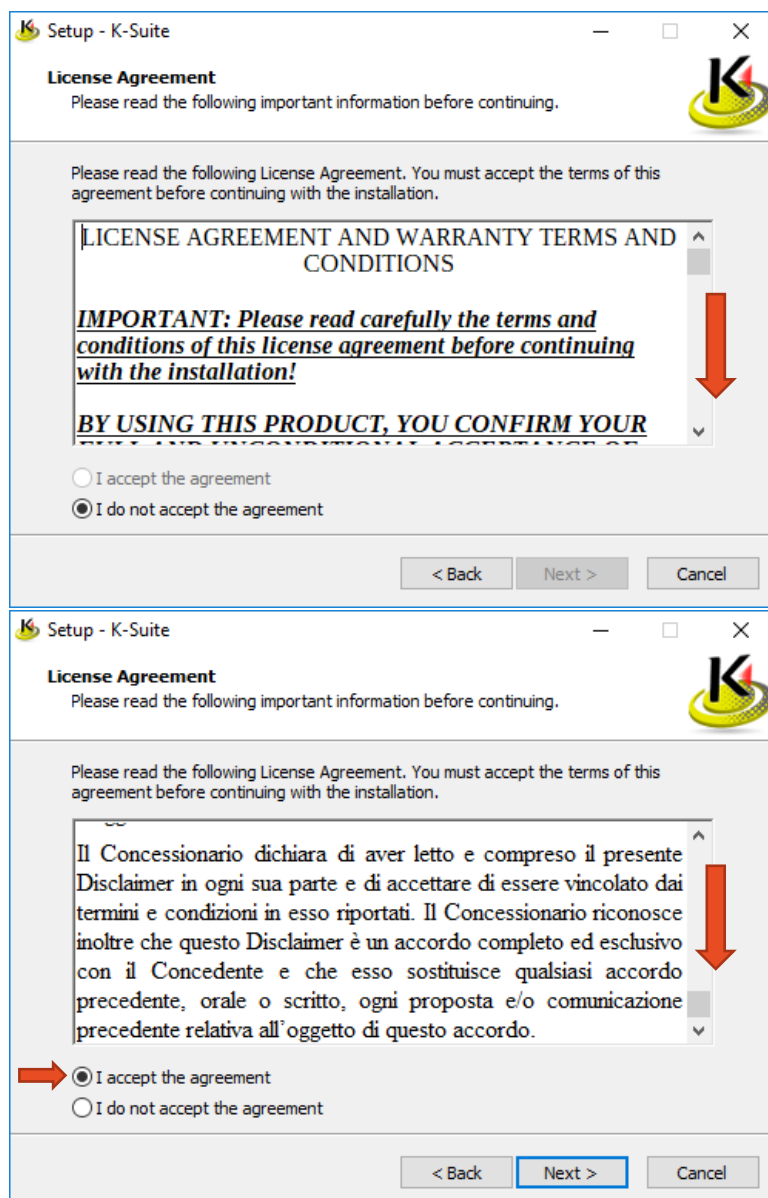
Setup - K-Suite

License Agreement
Please read the following important information before continuing.

Please read the following License Agreement. You must accept the terms of this agreement before continuing with the installation.

LICENSE AGREEMENT AND WARRANTY TERMS AND CONDITIONS

IMPORTANT: Please read carefully the terms and conditions of this license agreement before continuing with the installation!

BY USING THIS PRODUCT, YOU CONFIRM YOUR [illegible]

I accept the agreement
I do not accept the agreement

< Back
Next >
Cancel

Setup - K-Suite

License Agreement
Please read the following important information before continuing.

Please read the following License Agreement. You must accept the terms of this agreement before continuing with the installation.

Il Concessionario dichiara di aver letto e compreso il presente Disclaimer in ogni sua parte e di accettare di essere vincolato dai termini e condizioni in esso riportati. Il Concessionario riconosce inoltre che questo Disclaimer è un accordo completo ed esclusivo con il Concedente e che esso sostituisce qualsiasi accordo precedente, orale o scritto, ogni proposta e/o comunicazione precedente relativa all'oggetto di questo accordo.

I accept the agreement
I do not accept the agreement

< Back
Next >
Cancel